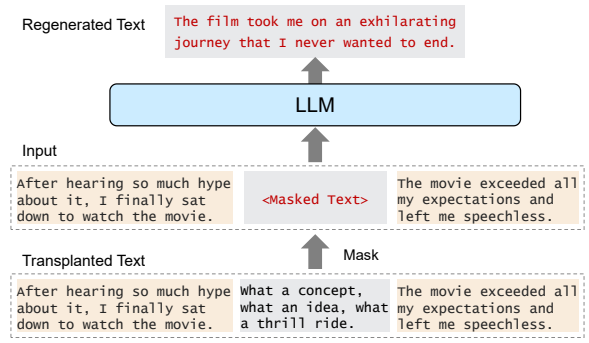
Regenerated Text

The film took me on an exhilarating journey that I never wanted to end.

LLM

Input

After hearing so much hype about it, I finally sat down to watch the movie.

<Masked Text>

The movie exceeded all my expectations and left me speechless.

Mask

Transplanted Text

After hearing so much hype about it, I finally sat down to watch the movie.

What a concept, what an idea, what a thrill ride.

The movie exceeded all my expectations and left me speechless.